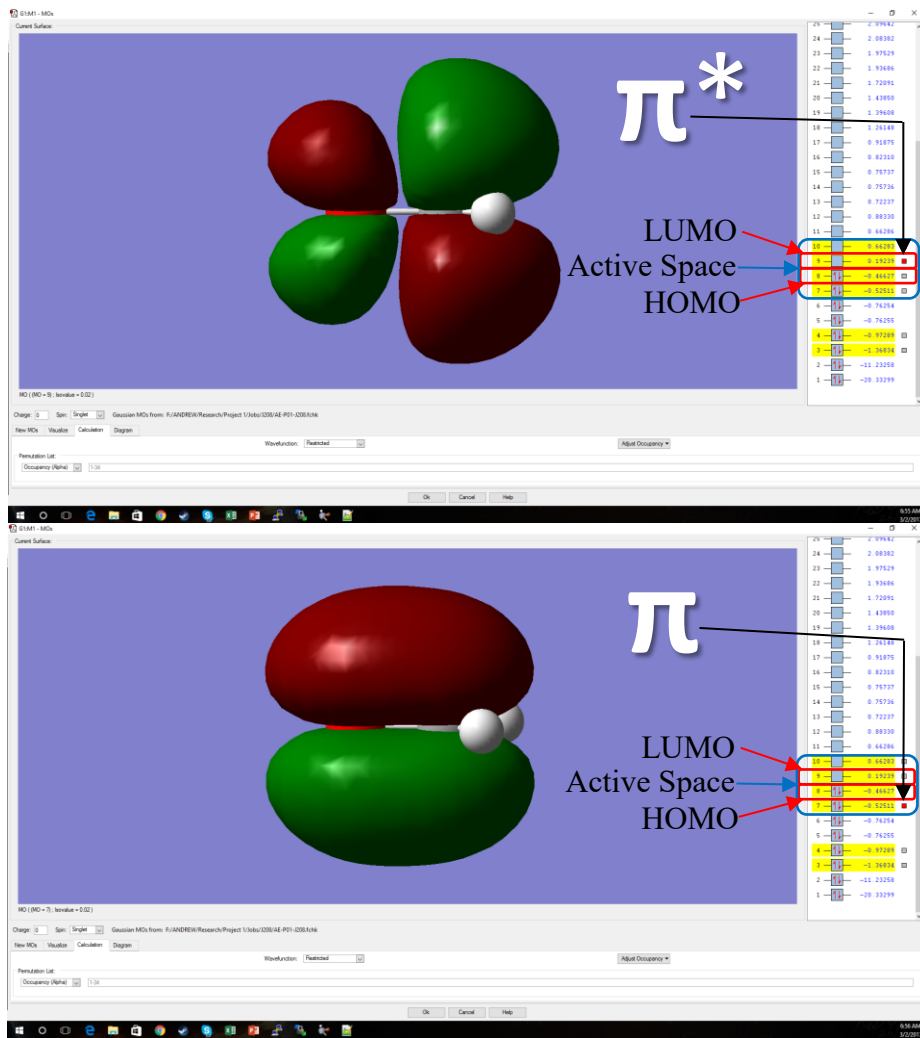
G1:M1 - MOs

Current Surface:

$\pi^*$

| | |
|---|---|
| 25 | 2.09642 |
| 24 | 2.08382 |
| 23 | 1.97529 |
| 22 | 1.93686 |
| 21 | 1.72891 |
| 20 | 1.43850 |
| 19 | 1.39608 |
| 18 | 1.26148 |
| 17 | 0.91875 |
| 16 | 0.82318 |
| 15 | 0.75737 |
| 14 | 0.75736 |
| 13 | 0.72237 |
| 12 | 0.88330 |
| 11 | 0.66286 |
| 10 | 0.66283 |
| 9 | 0.19239 |
| 8 | -0.46627 |
| 7 | -0.52511 |
| 6 | -0.76256 |
| 5 | -0.76255 |
| 4 | -0.97289 |
| 3 | -1.36834 |
| 2 | -11.23258 |
| 1 | -20.33299 |

LUMO
Active Space
HOMO

MO ( (MO = 9) ; Isovalue = 0.02 )

Charge: 0 Spin: Singlet Gaussian MOs from: F:/ANDREW/Research/Project 1/Jobs/3208/AE-P01-3208.fchk

New MOs Visualize Calculation Diagram

Wavefunction: Restricted

Adjust Occupancy

Permutation List:

Occupancy (Alpha) 1-34

Ok Cancel Help

6:55 AM
3/2/201

G1:M1 - MOs

Current Surface:

$\pi$

| | |
|---|---|
| 25 | 2.09642 |
| 24 | 2.08382 |
| 23 | 1.97529 |
| 22 | 1.93686 |
| 21 | 1.72891 |
| 20 | 1.43850 |
| 19 | 1.39608 |
| 18 | 1.26148 |
| 17 | 0.91875 |
| 16 | 0.82318 |
| 15 | 0.75737 |
| 14 | 0.75736 |
| 13 | 0.72237 |
| 12 | 0.88330 |
| 11 | 0.66286 |
| 10 | 0.66283 |
| 9 | 0.19239 |
| 8 | -0.46627 |
| 7 | -0.52511 |
| 6 | -0.76256 |
| 5 | -0.76255 |
| 4 | -0.97289 |
| 3 | -1.36834 |
| 2 | -11.23258 |
| 1 | -20.33299 |

LUMO
Active Space
HOMO

MO ( (MO = 7) ; Isovalue = 0.02 )

Charge: 0 Spin: Singlet Gaussian MOs from: F:/ANDREW/Research/Project 1/Jobs/3208/AE-P01-3208.fchk

New MOs Visualize Calculation Diagram

Wavefunction: Restricted

Adjust Occupancy

Permutation List:

Occupancy (Alpha) 1-34

Ok Cancel Help

6:56 AM
3/2/201